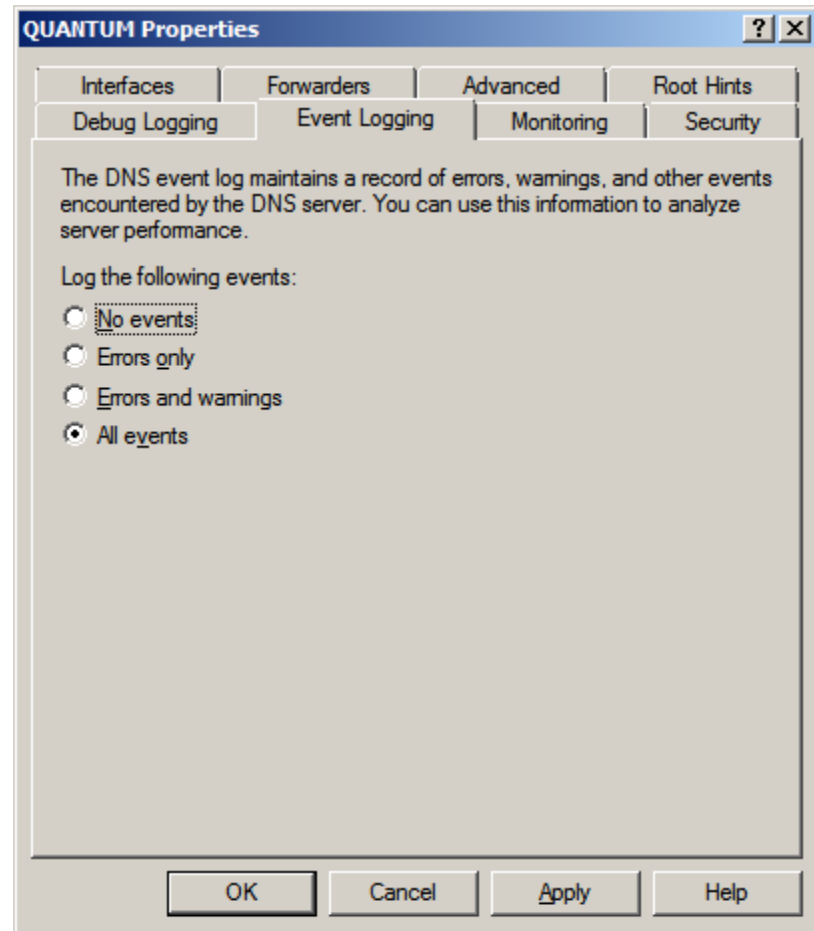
QUANTUM Properties

?

X

Interfaces

Forwarders

Advanced

Root Hints

Debug Logging

Event Logging

Monitoring

Security

The DNS event log maintains a record of errors, warnings, and other events encountered by the DNS server. You can use this information to analyze server performance.

Log the following events:

No events

Errors only

Errors and warnings

All events

OK

Cancel

Apply

Help